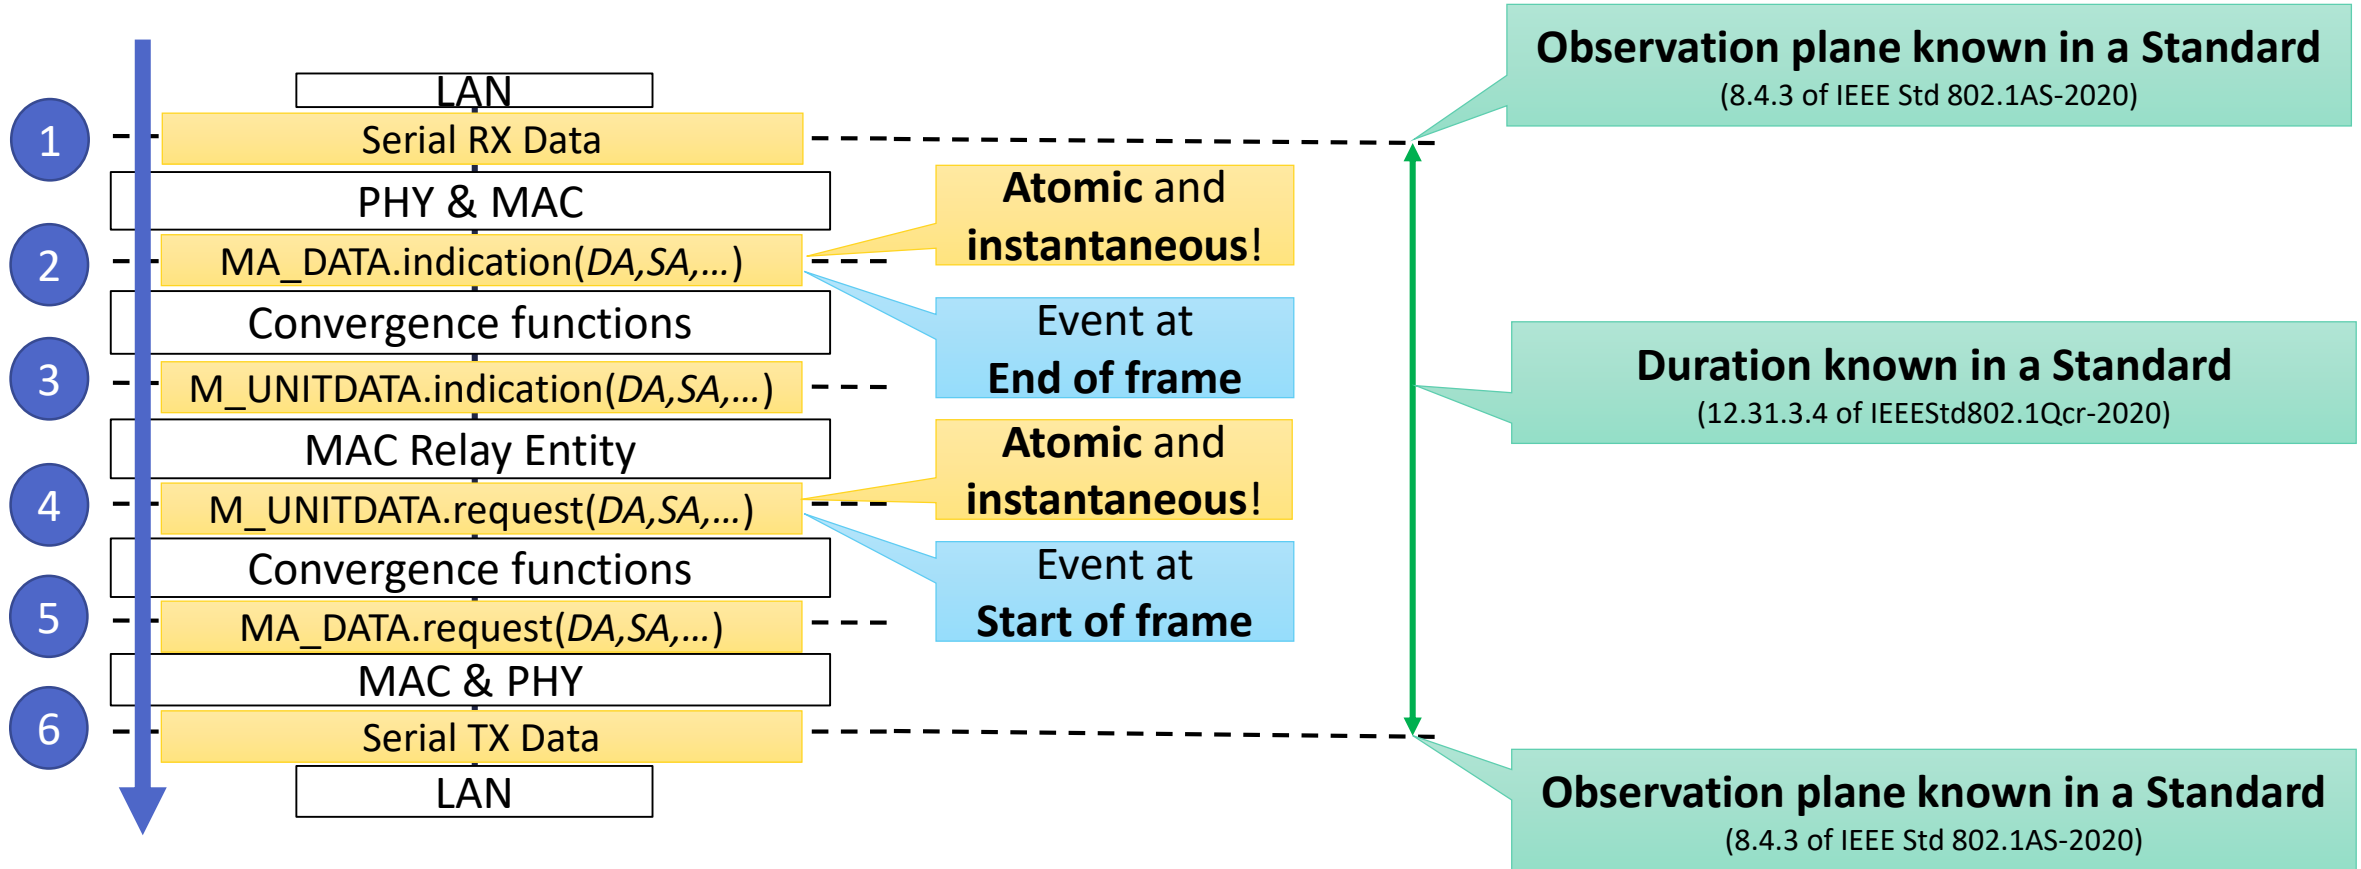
LAN

1 Serial RX Data

PHY & MAC

2 MA_DATA.indication(*DA,SA,…*)

Convergence functions

3 M_UNITDATA.indication(*DA,SA,…*)

MAC Relay Entity

4 M_UNITDATA.request(*DA,SA,…*)

Convergence functions

5 MA_DATA.request(*DA,SA,…*)

MAC & PHY

6 Serial TX Data

LAN

**Atomic** and **instantaneous**!

Event at **End of frame**

**Atomic** and **instantaneous**!

Event at **Start of frame**

**Observation plane known in a Standard**
(8.4.3 of IEEE Std 802.1AS-2020)

**Duration known in a Standard**
(12.31.3.4 of IEEEStd802.1Qcr-2020)

**Observation plane known in a Standard**
(8.4.3 of IEEE Std 802.1AS-2020)